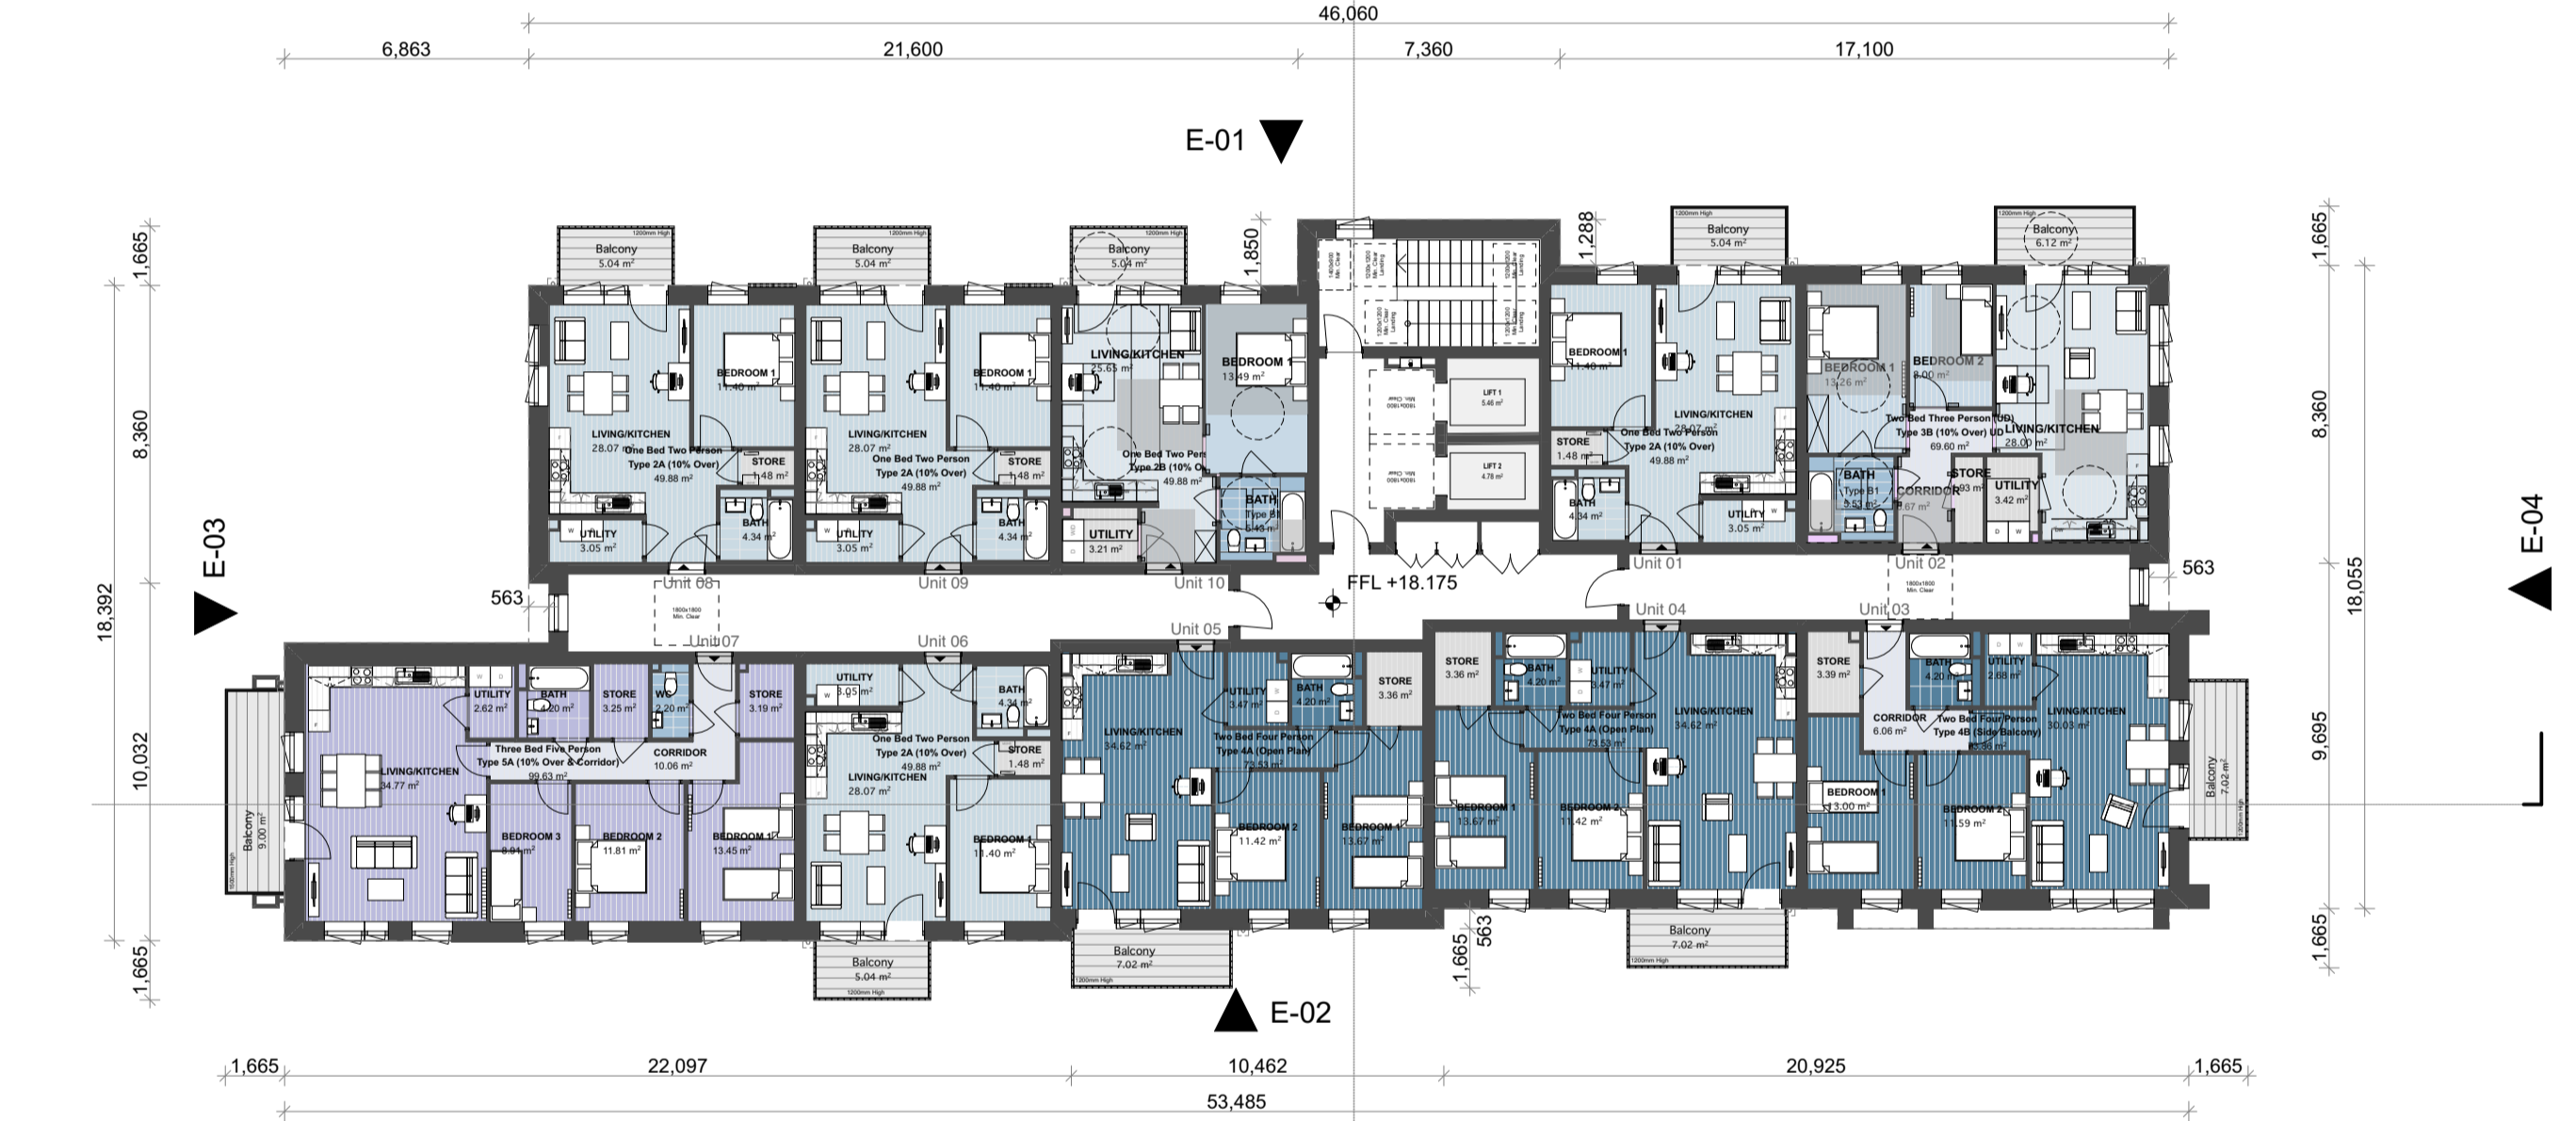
46,060

6,863 21,600 7,360 17,100

E-01

1,665
8,360
18,392
10,032
1,665

1,850
1,288

1,665
8,360
18,055
9,695
1,665

Balcony
5.04 m²

Balcony
5.04 m²

Balcony
5.04 m²

Balcony
5.04 m²

Balcony
6.12 m²

LIVING/KITCHEN
28.07 m²
One Bed Two Person
Type 2A (10% Over)
49.88 m²

BEDROOM 1
11.40 m²

STORE
1.48 m²

BATH
4.34 m²

UTILITY
3.05 m²

LIVING/KITCHEN
28.07 m²
One Bed Two Person
Type 2A (10% Over)
49.88 m²

BEDROOM 1
11.40 m²

STORE
1.48 m²

BATH
4.34 m²

UTILITY
3.05 m²

LIVING/KITCHEN
25.65 m²
One Bed Two Person
Type 2B (10% Over)
49.88 m²

BEDROOM 1
13.49 m²

BATH
Type B1
5.49 m²

UTILITY
3.21 m²

LIFT 1
5.46 m²

LIFT 2
4.78 m²

BEDROOM 1
11.40 m²

LIVING/KITCHEN
28.07 m²
One Bed Two Person
Type 2A (10% Over)
49.88 m²

STORE
1.48 m²

BATH
4.34 m²

UTILITY
3.05 m²

BEDROOM 1
13.26 m²

BEDROOM 2
8.00 m²

Two Bed Three Person (UD)
Type 3B (10% Over) UD
69.60 m²

LIVING/KITCHEN
28.00 m²

BATH
Type B1
5.53 m²

CORRIDOR
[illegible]67 m²

STORE
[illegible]93 m²

UTILITY
3.42 m²

Unit 08 Unit 09 Unit 10 Unit 01 Unit 02

563 FFL +18.175 563

E-03 E-04

Unit 07 Unit 06 Unit 05 Unit 04 Unit 03

UTILITY
2.62 m²

BATH
4.20 m²

STORE
3.25 m²

WC
2.20 m²

STORE
3.19 m²

Three Bed Five Person
Type 5A (10% Over & Corridor)
99.63 m²

CORRIDOR
10.06 m²

LIVING/KITCHEN
34.77 m²

BEDROOM 3
8.94 m²

BEDROOM 2
11.81 m²

BEDROOM 1
13.45 m²

Balcony
9.00 m²

UTILITY
3.05 m²

BATH
4.34 m²

One Bed Two Person
Type 2A (10% Over)
49.88 m²

STORE
1.48 m²

LIVING/KITCHEN
28.07 m²

BEDROOM 1
11.40 m²

LIVING/KITCHEN
34.62 m²

UTILITY
3.47 m²

BATH
4.20 m²

STORE
3.36 m²

Two Bed Four Person
Type 4A (Open Plan)
73.53 m²

BEDROOM 2
11.42 m²

BEDROOM 1
13.67 m²

STORE
3.36 m²

BATH
4.20 m²

UTILITY
3.47 m²

Two Bed Four Person
Type 4A (Open Plan)
73.53 m²

LIVING/KITCHEN
34.62 m²

BEDROOM 1
13.67 m²

BEDROOM 2
11.42 m²

STORE
3.39 m²

BATH
4.20 m²

UTILITY
2.68 m²

CORRIDOR
6.06 m²

Two Bed Four Person
Type 4B (Side Balcony)
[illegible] m²

LIVING/KITCHEN
30.03 m²

BEDROOM 1
13.00 m²

BEDROOM 2
11.59 m²

Balcony
7.02 m²

Balcony
5.04 m²

Balcony
7.02 m²

Balcony
7.02 m²

1,665 563

E-02

1,665 22,097 10,462 20,925 1,665

53,485